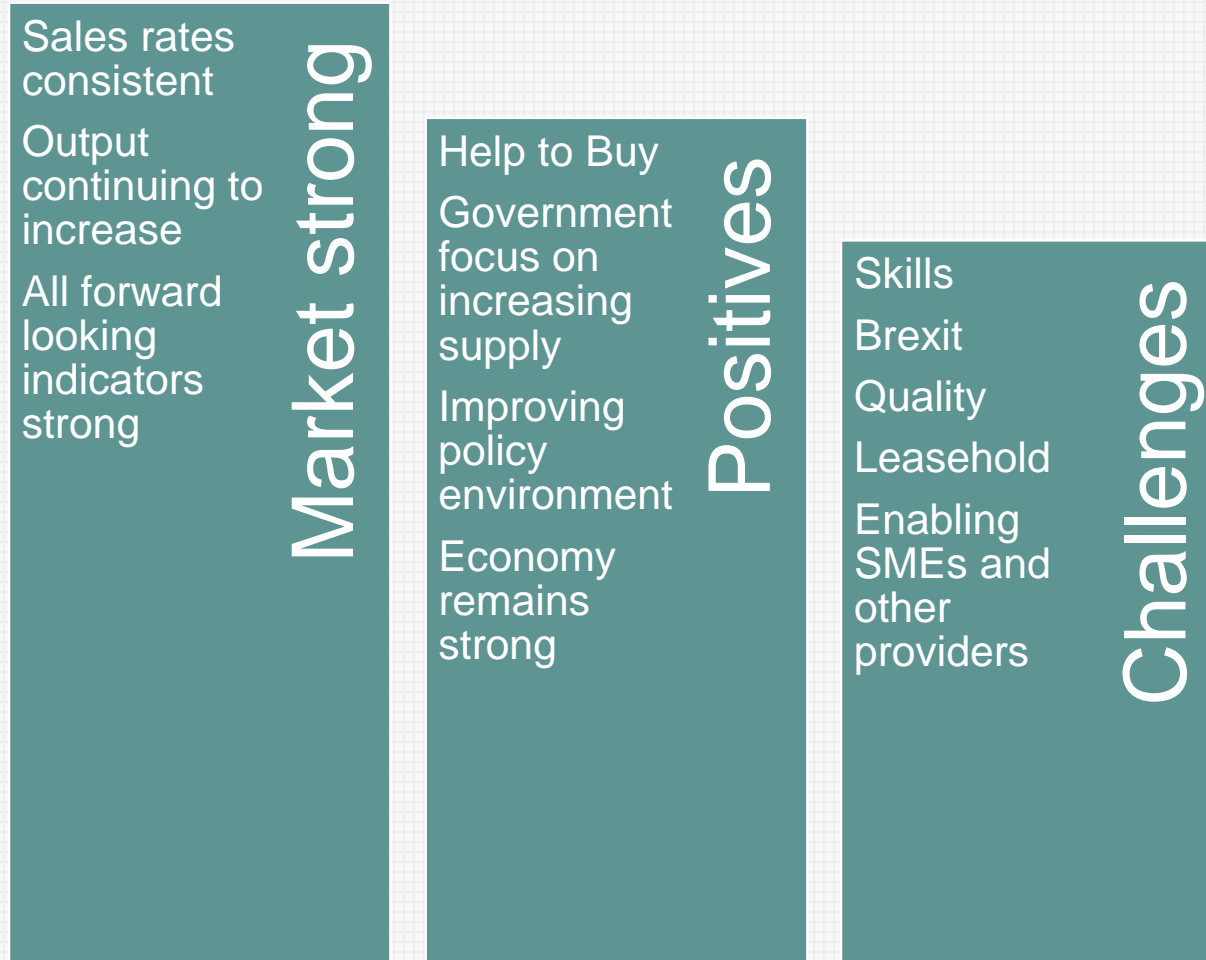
Market strong

Sales rates consistent

Output continuing to increase

All forward looking indicators strong

Positives

Help to Buy

Government focus on increasing supply

Improving policy environment

Economy remains strong

Challenges

Skills

Brexit

Quality

Leasehold

Enabling SMEs and other providers